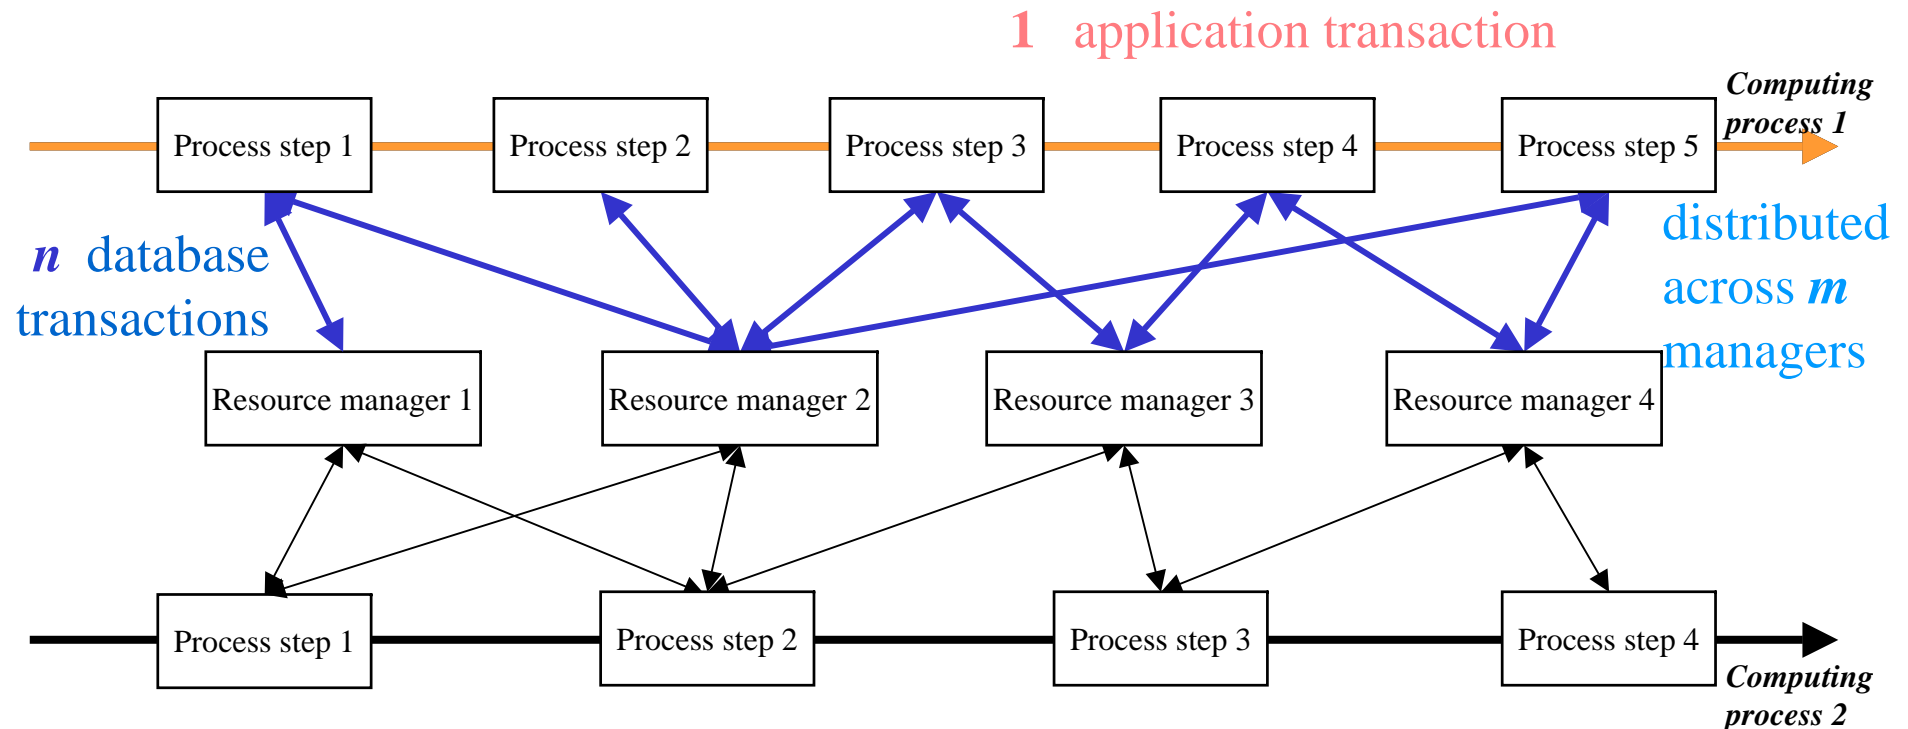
1 application transaction

Computing process 1

Process step 1
Process step 2
Process step 3
Process step 4
Process step 5

n database transactions

distributed across m managers

Resource manager 1
Resource manager 2
Resource manager 3
Resource manager 4

Process step 1
Process step 2
Process step 3
Process step 4

Computing process 2